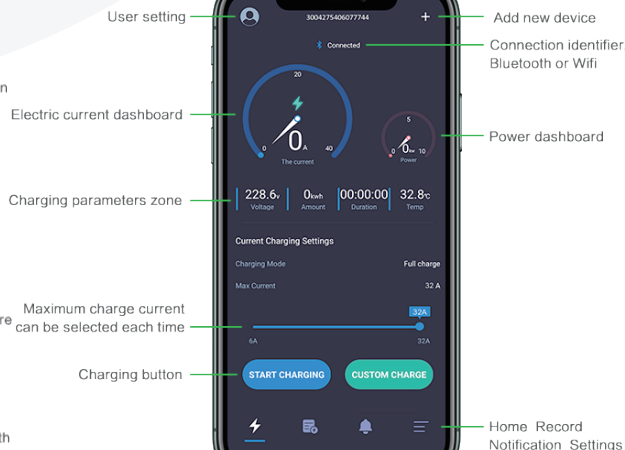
User setting

3004275406077744

+

Add new device

Connected

Connection identifier
Bluetooth or Wifi

n

Electric current dashboard

20

0

40

0A

The current

5

0

10

0kw

Power

Power dashboard

Charging parameters zone

228.6V
Voltage

0kwh
Amount

00:00:00
Duration

32.8°C
Temp

Current Charging Settings

Charging Mode
Full charge

Max Current
32 A

re

Maximum charge current
can be selected each time

32A

6A

32A

Charging button

START CHARGING

CUSTOM CHARGE

th

Home Record
Notification Settings